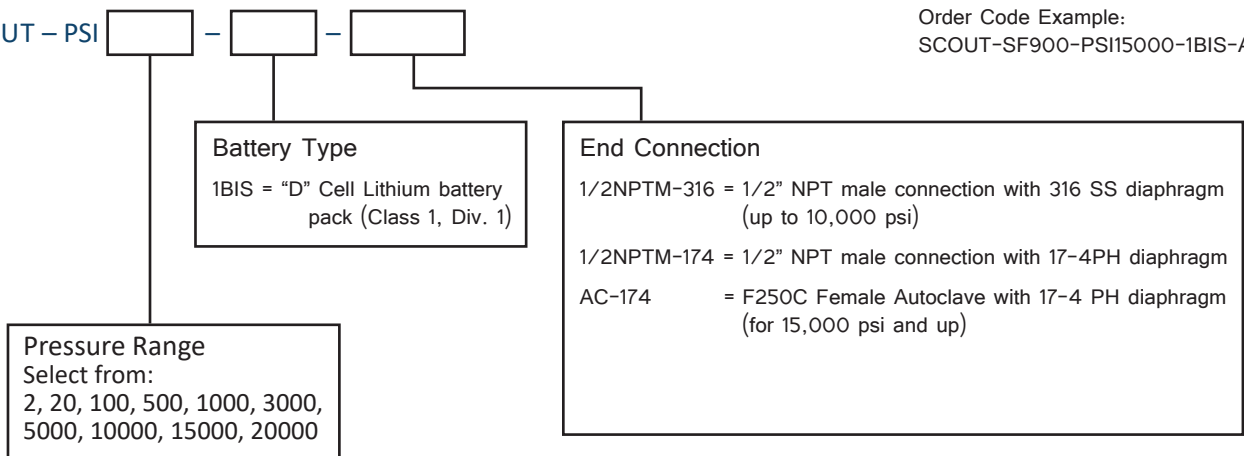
UT – PSI [ ] – [ ] – [ ]

Order Code Example:
SCOUT-SF900-PSI15000-1BIS-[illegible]

Battery Type
1BIS = “D” Cell Lithium battery pack (Class 1, Div. 1)

End Connection
1/2NPTM-316 = 1/2” NPT male connection with 316 SS diaphragm (up to 10,000 psi)
1/2NPTM-174 = 1/2” NPT male connection with 17-4PH diaphragm
AC-174 = F250C Female Autoclave with 17-4 PH diaphragm (for 15,000 psi and up)

Pressure Range
Select from:
2, 20, 100, 500, 1000, 3000, 5000, 10000, 15000, 20000